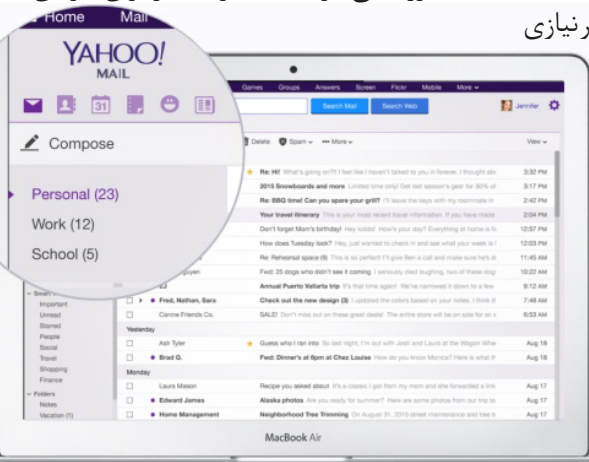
Home Mail

رنیازی

YAHOO! MAIL

31

Compose

Personal (23)
Work (12)
School (5)

Games Groups Answers Screen Flickr Mobile More

Search Mail Search Web

Jennifer

Delete Spam More View

Re: Hi! What's going on?! I feel like I haven't talked to you in forever. I thought abo 3:32 PM
2015 Snowboards and more Limited time only! Get last season's gear for 30% of 3:17 PM
Re: BBQ time! Can you spare your grill? I'll leave the keys with my roommate in 2:42 PM
Your travel itinerary This is your most recent travel information. If you have made 2:04 PM
Don't forget Mom's birthday! Hey kiddo! How's your day? Everything at home is fi 12:57 PM
How does Tuesday look? Hey, just wanted to check in and see what your week is l 12:03 PM
Re: Rehearsal space (9) This is so perfect I'll give Ben a call and make sure he's o 11:45 AM
Fwd: 25 dogs who didn't see it coming I seriously died laughing, two of these dog 10:22 AM
Annual Puerto Vallarta trip It's that time again! We've narrowed it down to five 9:12 AM
Fred, Nathan, Sara Check out the new design (3) I updated the colors based on your notes, I think 7:48 AM
Carine Friends Co. SALE! Don't miss out on these great deals! The entire store will be on sale for an 6:53 AM

Smart Views
Important
Unread
Starred
People
Social
Travel
Shopping
Finance
Folders
Notes
Vacation (1)

Yesterday
Ash Tyler Guess who I ran into So last night, I'm out with Josh and Laura at the Wagon Whe Aug 18
Brad G. Fwd: Dinner's at 6pm at Chez Louise How do you know Monica? Here is what th Aug 18
Monday
Laura Mason Recipe you asked about It's a classic I got from my mom and she forwarded a link Aug 17
Edward James Alaska photos Are you ready for summer?! Here are some photos from our trip to Aug 17
Home Management Neighborhood Tree Trimming On August 31, 2015 street maintenance and tree tr Aug 17

MacBook Air